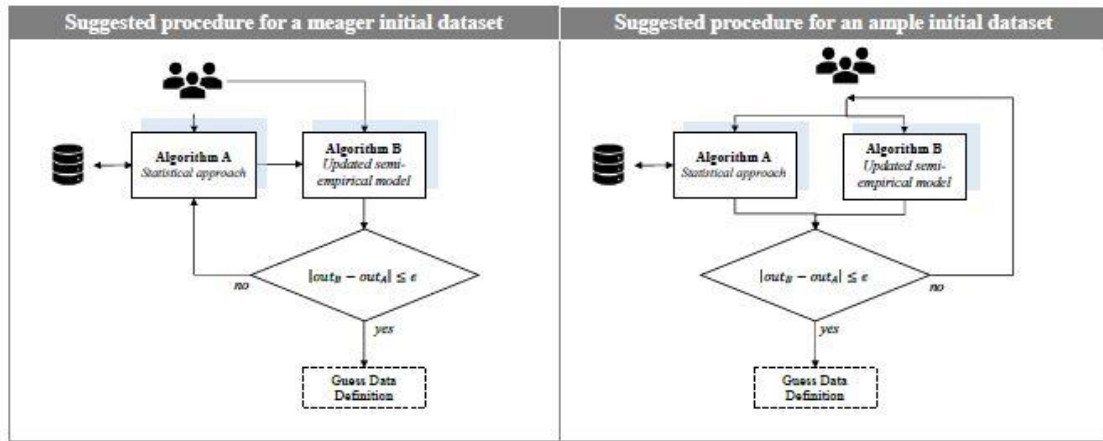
Suggested procedure for a meager initial dataset

Algorithm A
Statistical approach

Algorithm B
Updated semi-empirical model

$|out_B - out_A| \leq \epsilon$

no

yes

Guess Data Definition

Suggested procedure for an ample initial dataset

Algorithm A
Statistical approach

Algorithm B
Updated semi-empirical model

$|out_B - out_A| \leq \epsilon$

no

yes

Guess Data Definition